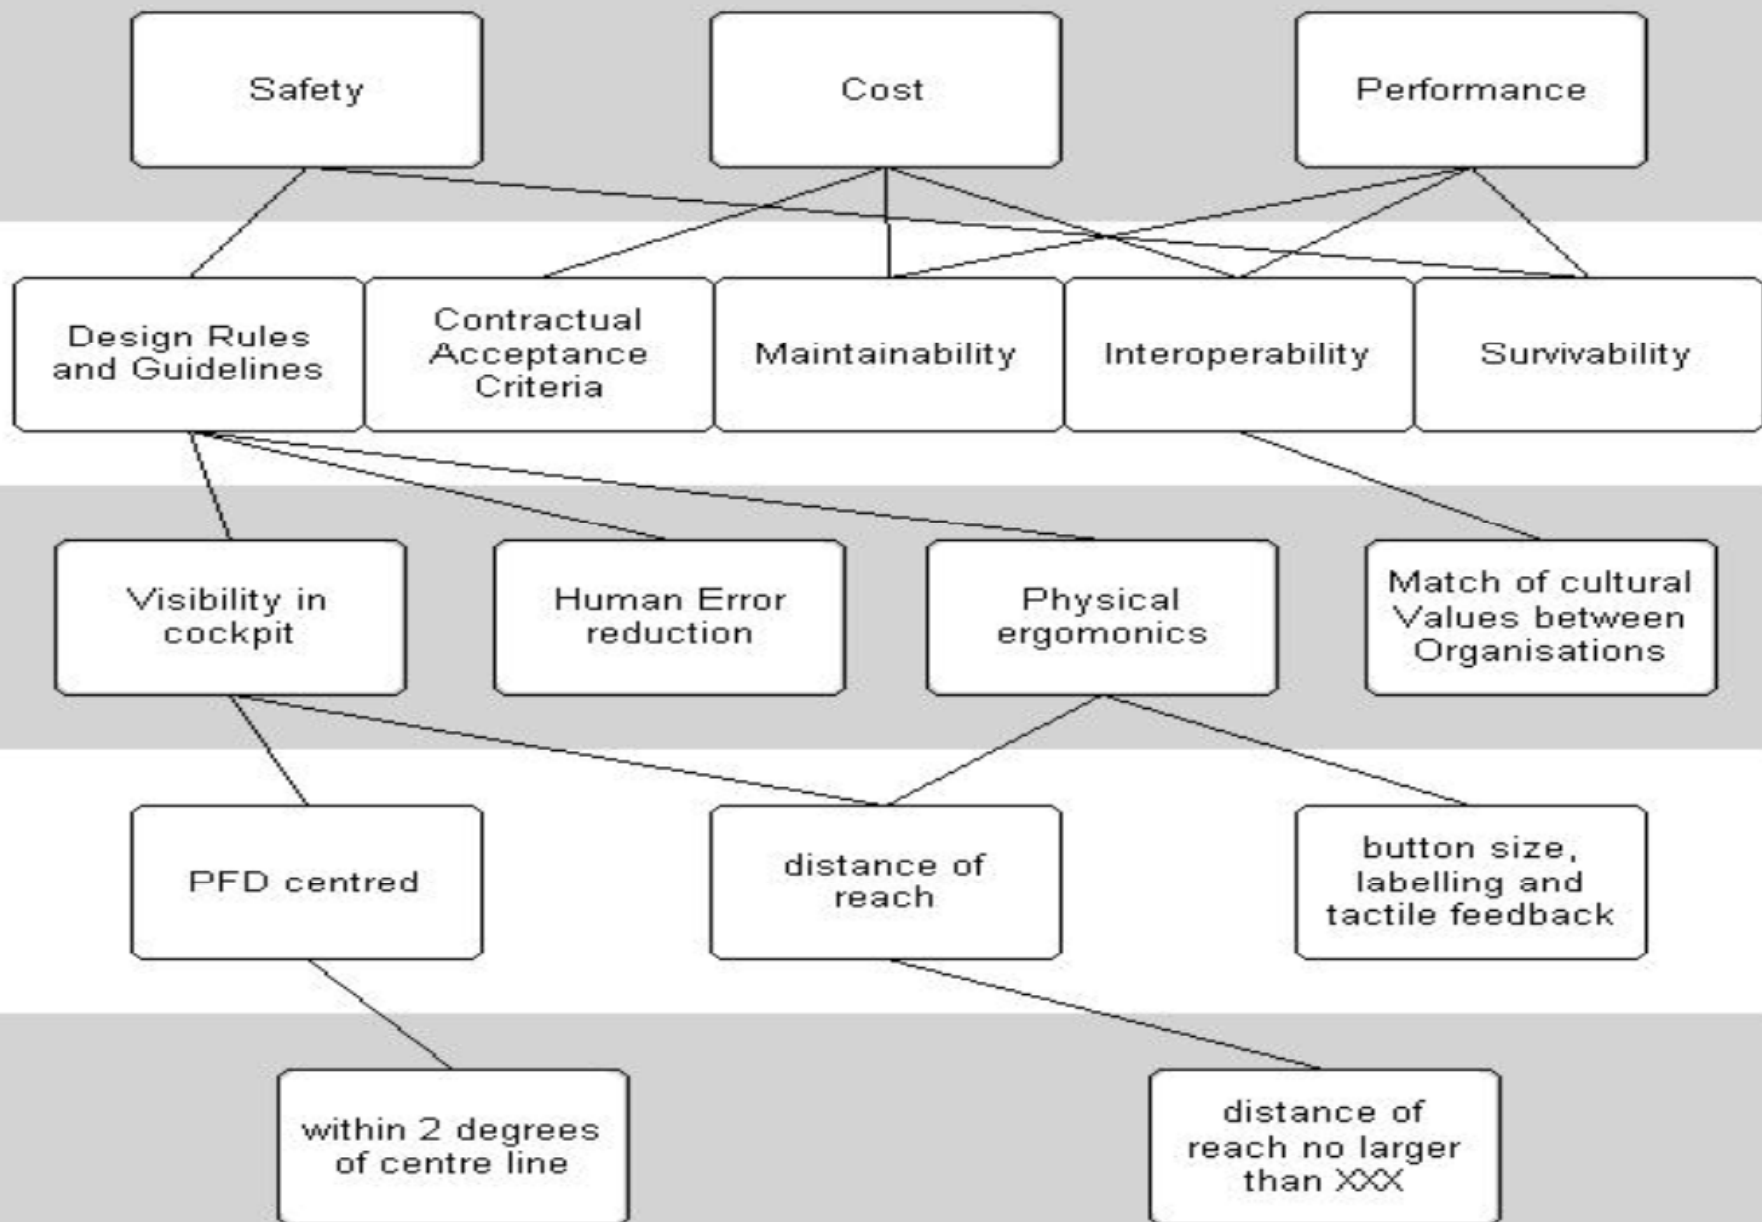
Safety

Cost

Performance

Design Rules and Guidelines

Contractual Acceptance Criteria

Maintainability

Interoperability

Survivability

Visibility in cockpit

Human Error reduction

Physical ergomonics

Match of cultural Values between Organisations

PFD centred

distance of reach

button size, labelling and tactile feedback

within 2 degrees of centre line

distance of reach no larger than XXX